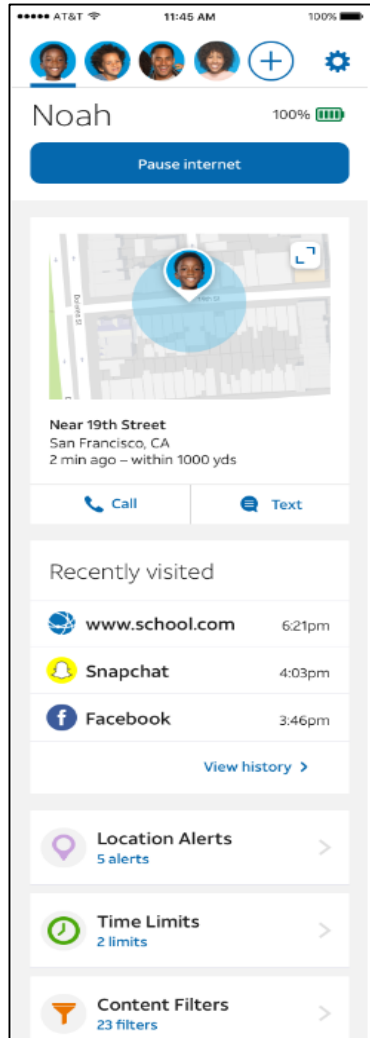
●●●●● AT&T 11:45 AM 100%

Noah

100%

Pause internet

Near 19th Street
San Francisco, CA
2 min ago – within 1000 yds

Call

Text

Recently visited

www.school.com 6:21pm

Snapchat 4:03pm

Facebook 3:46pm

View history >

Location Alerts
5 alerts

Time Limits
2 limits

Content Filters
23 filters